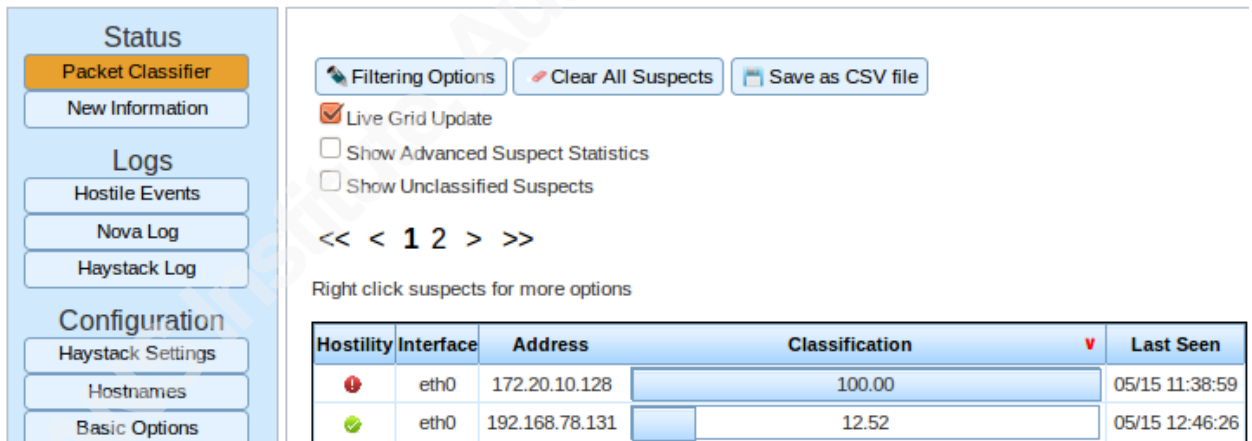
Status

Packet Classifier

New Information

Logs

Hostile Events

Nova Log

Haystack Log

Configuration

Haystack Settings

Hostnames

Basic Options

Filtering Options | Clear All Suspects | Save as CSV file

Live Grid Update

Show Advanced Suspect Statistics

Show Unclassified Suspects

<< < 1 2 > >>

Right click suspects for more options

| Hostility | Interface | Address | Classification | Last Seen |
|---|---|---|---|---|
| | eth0 | 172.20.10.128 | 100.00 | 05/15 11:38:59 |
| | eth0 | 192.168.78.131 | 12.52 | 05/15 12:46:26 |